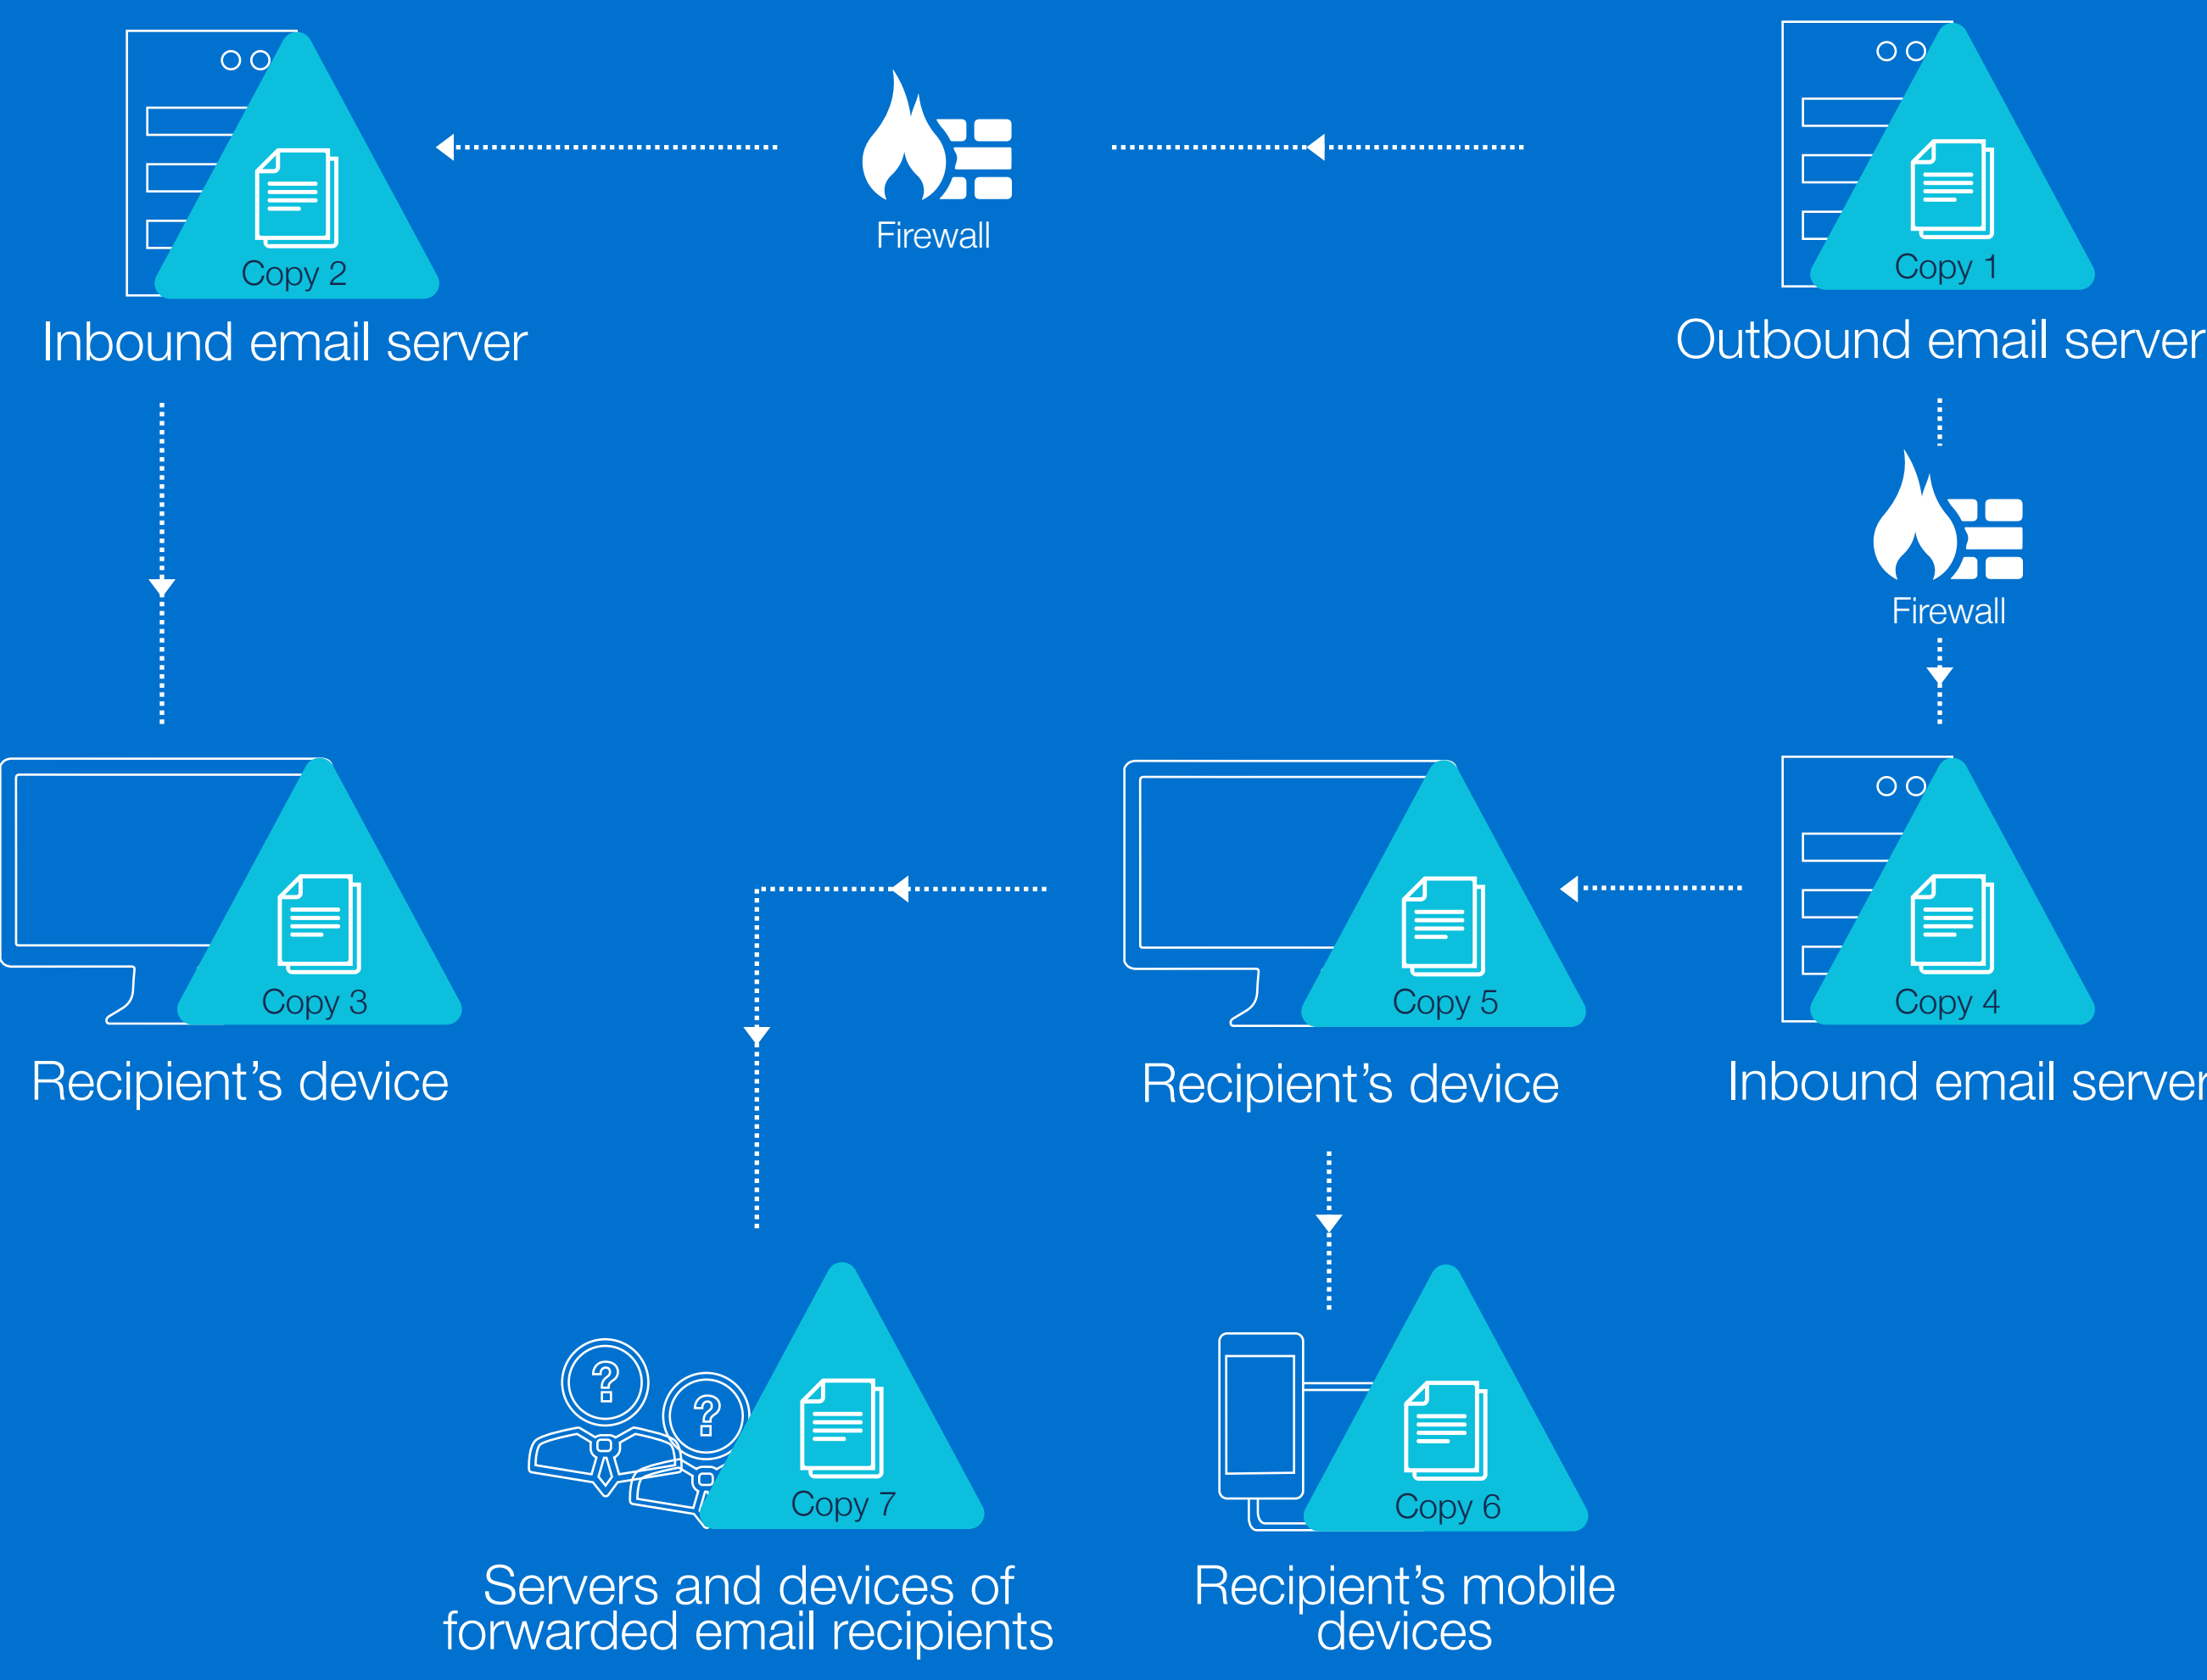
Copy 2
Inbound email server

Firewall

Copy 1
Outbound email server

Firewall

Copy 3
Recipient's device

Copy 5
Recipient's device

Copy 4
Inbound email server

Copy 7
Servers and devices of forwarded email recipients

Copy 6
Recipient's mobile devices